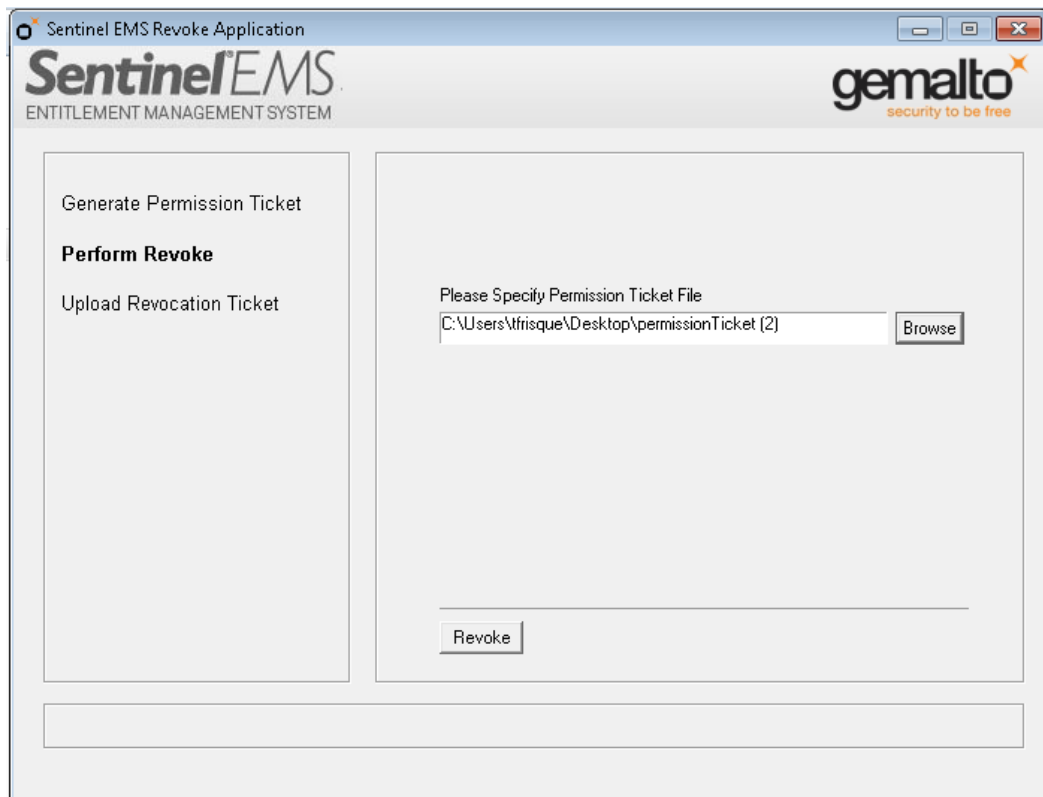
Sentinel EMS Revoke Application

SentinelEMS
ENTITLEMENT MANAGEMENT SYSTEM

gemalto
security to be free

Generate Permission Ticket

Perform Revoke

Upload Revocation Ticket

Please Specify Permission Ticket File

C:\Users\tfrisque\Desktop\permissionTicket (2)

Browse

Revoke